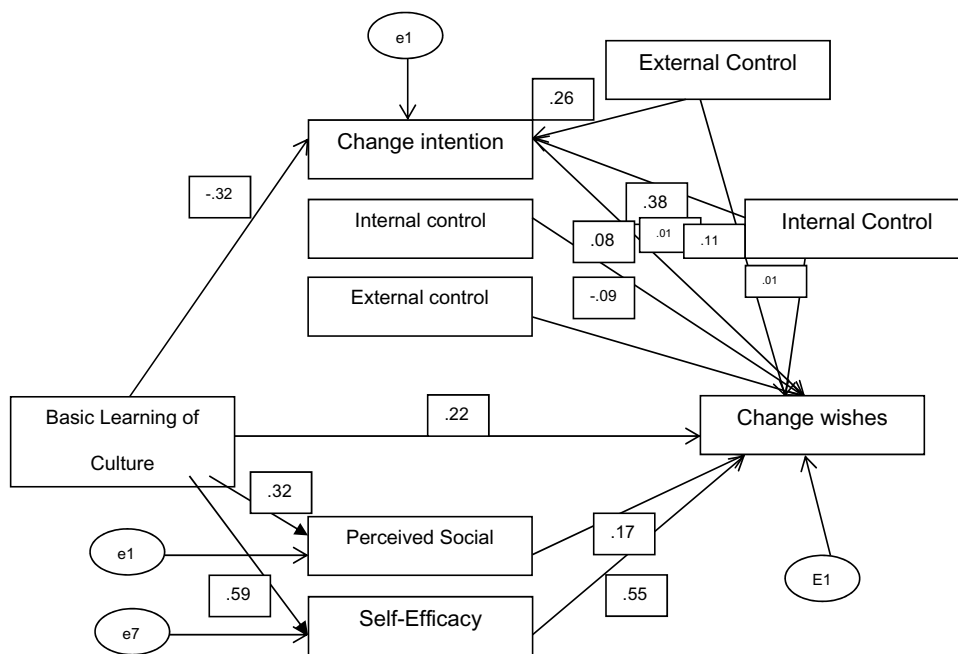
e1

External Control

.26

Change intention

-.32

.38

Internal control

.08

.01

.11

Internal Control

.01

External control

-.09

Basic Learning of Culture

.22

Change wishes

.32

Perceived Social

.17

e1

.59

.55

E1

Self-Efficacy

e7